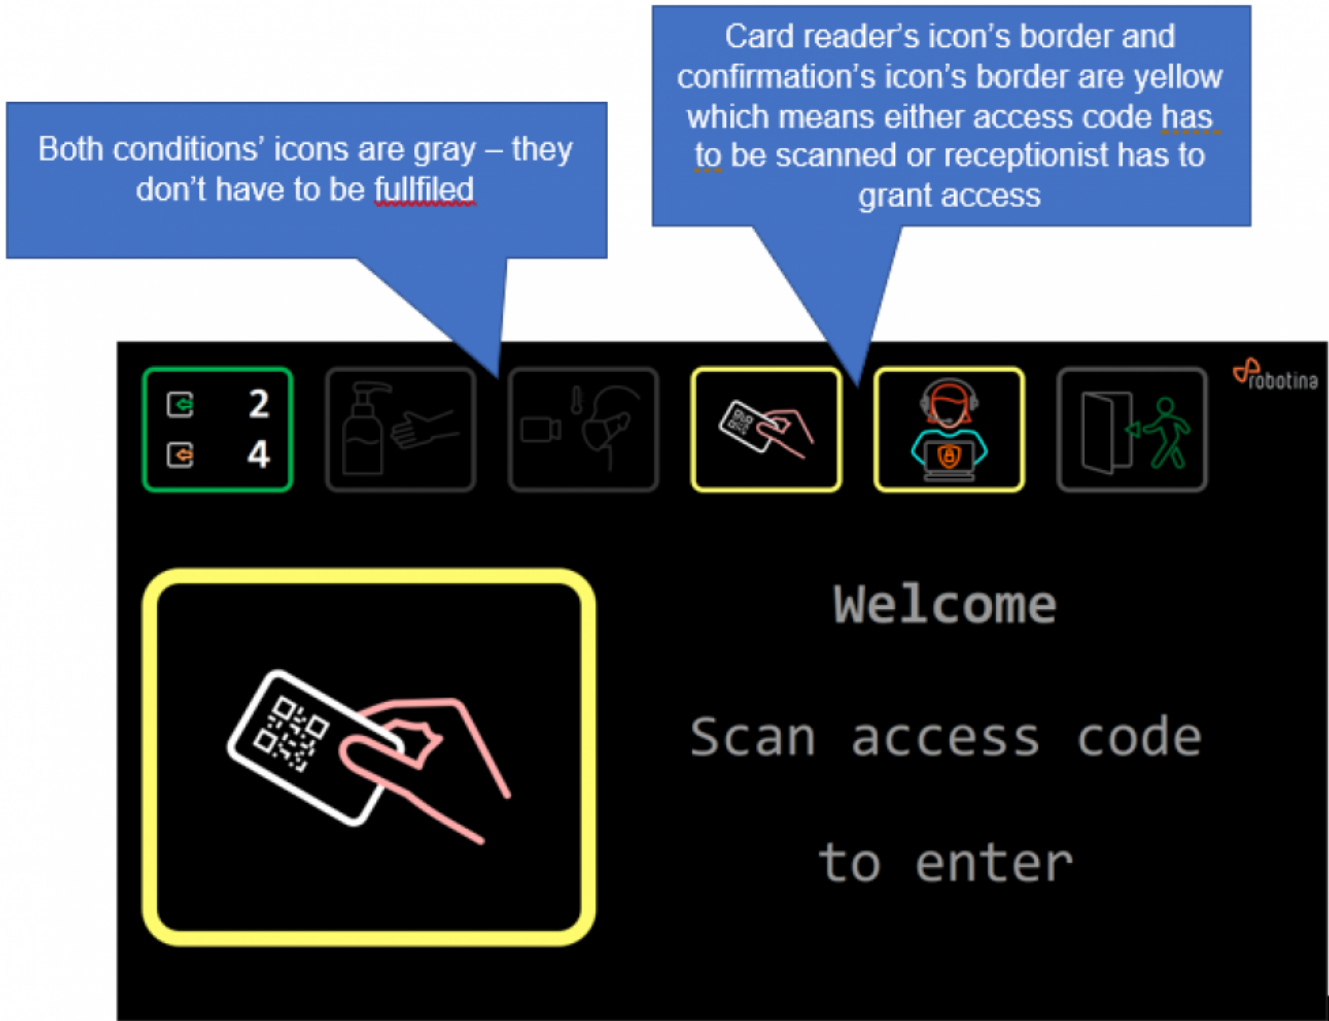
Both conditions' icons are gray – they don't have to be fullfiled

Card reader's icon's border and confirmation's icon's border are yellow which means either access code has to be scanned or receptionist has to grant access

2

4

robotina

Welcome

Scan access code

to enter